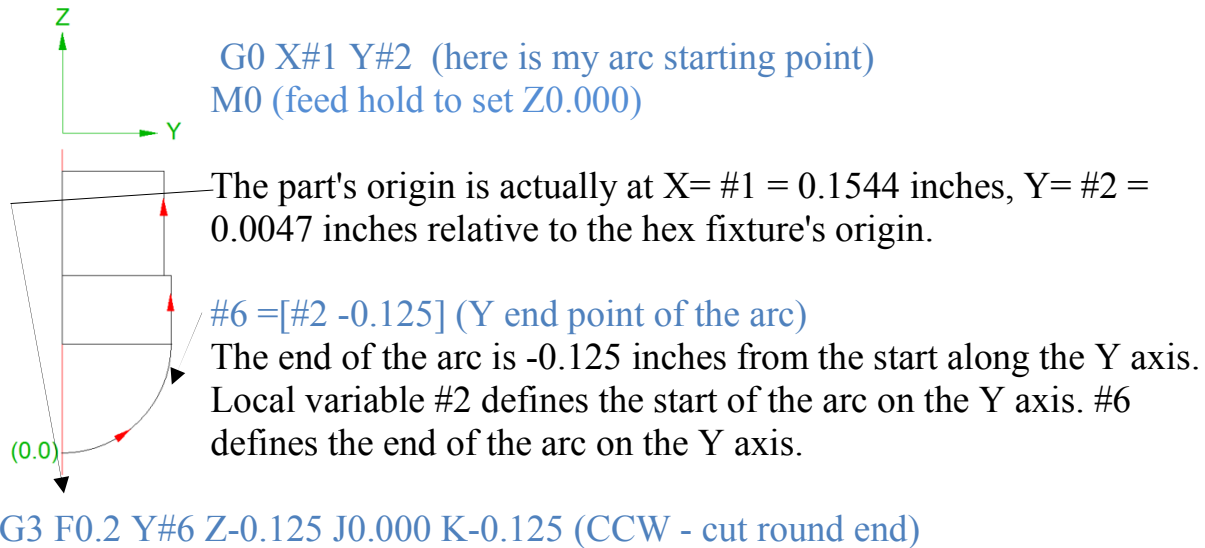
Z

Y

G0 X#1 Y#2 (here is my arc starting point)
M0 (feed hold to set Z0.000)

The part's origin is actually at X= #1 = 0.1544 inches, Y= #2 = 0.0047 inches relative to the hex fixture's origin.

#6 =[#2 -0.125] (Y end point of the arc)
The end of the arc is -0.125 inches from the start along the Y axis. Local variable #2 defines the start of the arc on the Y axis. #6 defines the end of the arc on the Y axis.

(0.0)

G3 F0.2 Y#6 Z-0.125 J0.000 K-0.125 (CCW - cut round end)